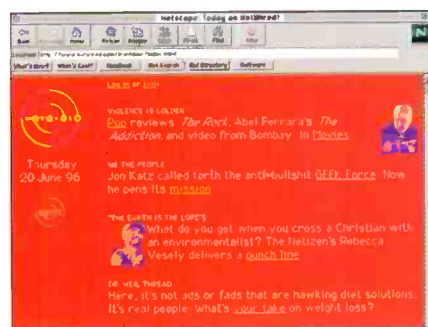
Netscape: Today on HotWired!

Back Forward Home Reload Images Open Print Find Stop

Location: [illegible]

What's New? What's Cool? Handbook Net Search Net Directory Software

Log in or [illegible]

Thursday 20 June 96

VIOLENCE IS GOLDEN
Pop reviews The Rock, Abel Ferrara's The Addiction, and video from Bombay. In Movies

WE THE PEOPLE
Jon Katz called forth the anti-bullshit GEEK Force. Now he pens its mission

THE EARTH IS THE LORD'S
What do you get when you cross a Christian with an environmentalist? The Netizen's Rebecca Vesely delivers a punch line

DR. WEIL THREAD
Here, it's not ads or fads that are hawking diet solutions. It's real people. What's your take on weight loss?